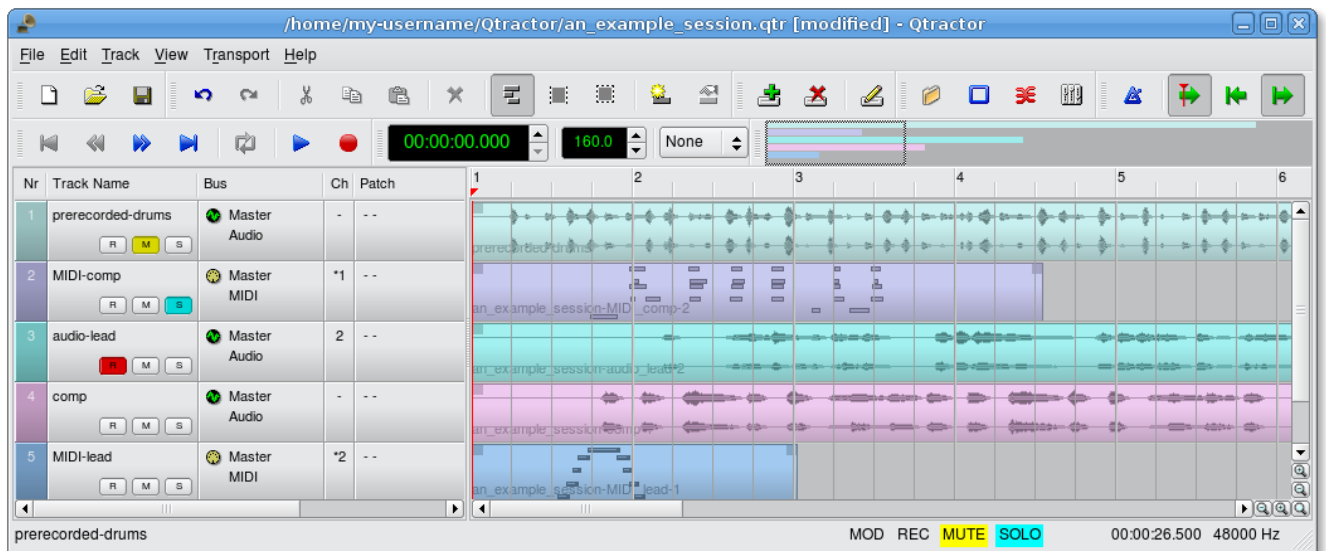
/home/my-username/Qtractor/an_example_session.qtr [modified] - Qtractor

File Edit Track View Transport Help

00:00:00.000 160.0 None

| Nr | Track Name | Bus | Ch | Patch |
|---|---|---|---|---|
| 1 | prerecorded-drums R M S | Master Audio | - | - - |
| 2 | MIDI-comp R M S | Master MIDI | *1 | - - |
| 3 | audio-lead R M S | Master Audio | 2 | - - |
| 4 | comp R M S | Master Audio | - | - - |
| 5 | MIDI-lead R M S | Master MIDI | *2 | - - |

1 2 3 4 5 6

prerecorded-drums
an_example_session-MIDI_comp-2
an_example_session-audio_lead-2
an_example_session-comp
an_example_session-MIDI_lead-1

prerecorded-drums MOD REC MUTE SOLO 00:00:26.500 48000 Hz